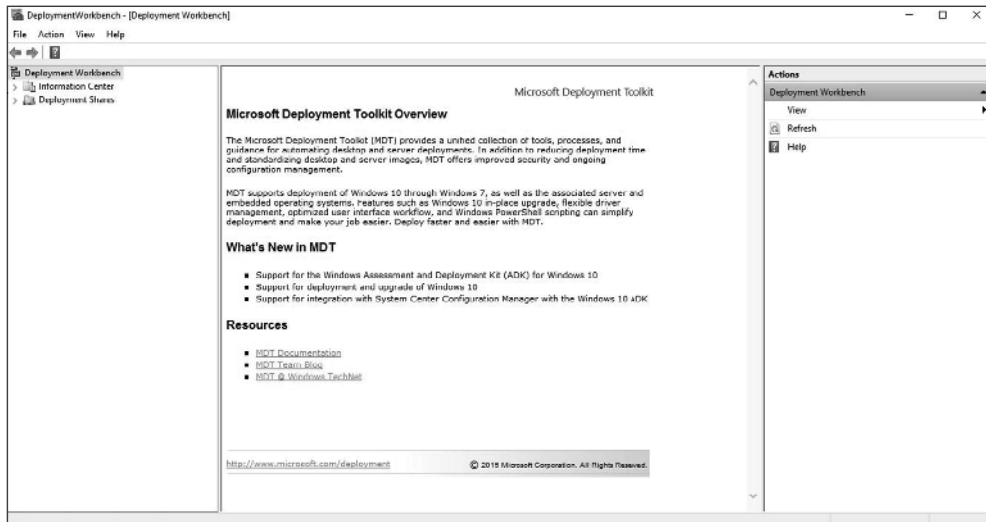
DeploymentWorkbench - [Deployment Workbench]

File Action View Help

Deployment Workbench
Information Center
Deployment Shares

Microsoft Deployment Toolkit

Microsoft Deployment Toolkit Overview

The Microsoft Deployment Toolkit (MDT) provides a unified collection of tools, processes, and guidance for automating desktop and server deployments. In addition to reducing deployment time and standardizing desktop and server images, MDT offers improved security and ongoing configuration management.

MDT supports deployment of Windows 10 through Windows 7, as well as the associated server and embedded operating systems. Features such as Windows 10 in-place upgrade, flexible driver management, optimized user interface workflow, and Windows PowerShell scripting can simplify deployment and make your job easier. Deploy faster and easier with MDT.

What's New in MDT

- Support for the Windows Assessment and Deployment Kit (ADK) for Windows 10
- Support for deployment and upgrade of Windows 10
- Support for integration with System Center Configuration Manager with the Windows 10 ADK

Resources

- MDT Documentation
- MDT Team Blog
- MDT @ Windows TechNet

http://www.microsoft.com/deployment

© 2015 Microsoft Corporation. All Rights Reserved.

Actions
Deployment Workbench
View
Refresh
Help